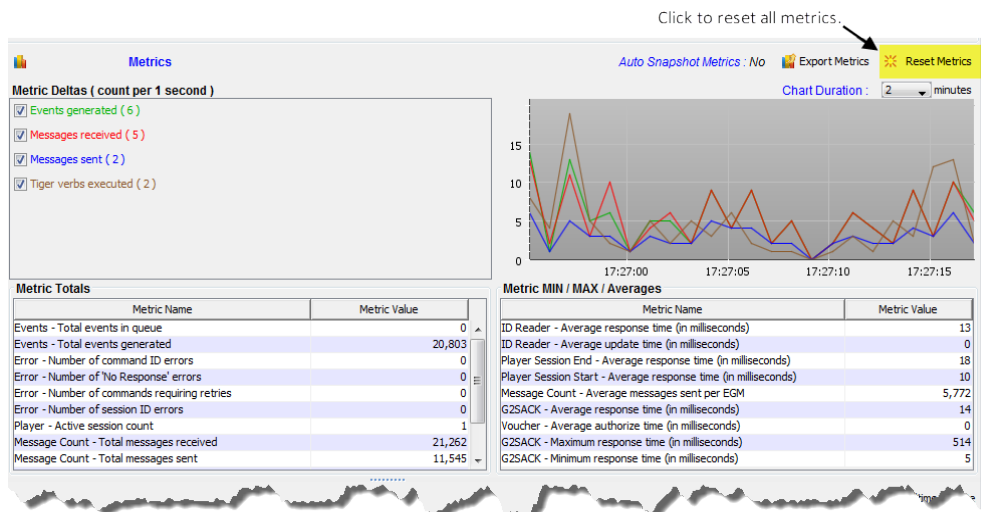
Click to reset all metrics.

Metrics

Auto Snapshot Metrics : No

Export Metrics

Reset Metrics

Metric Deltas ( count per 1 second )

Events generated ( 6 )
Messages received ( 5 )
Messages sent ( 2 )
Tiger verbs executed ( 2 )

Chart Duration : 2 minutes

15
10
5
0
17:27:00
17:27:05
17:27:10
17:27:15

Metric Totals

| Metric Name | Metric Value |
|---|---|
| Events - Total events in queue | 0 |
| Events - Total events generated | 20,803 |
| Error - Number of command ID errors | 0 |
| Error - Number of 'No Response' errors | 0 |
| Error - Number of commands requiring retries | 0 |
| Error - Number of session ID errors | 0 |
| Player - Active session count | 1 |
| Message Count - Total messages received | 21,262 |
| Message Count - Total messages sent | 11,545 |

Metric MIN / MAX / Averages

| Metric Name | Metric Value |
|---|---|
| ID Reader - Average response time (in milliseconds) | 13 |
| ID Reader - Average update time (in milliseconds) | 0 |
| Player Session End - Average response time (in milliseconds) | 18 |
| Player Session Start - Average response time (in milliseconds) | 10 |
| Message Count - Average messages sent per EGM | 5,772 |
| G2SACK - Average response time (in milliseconds) | 14 |
| Voucher - Average authorize time (in milliseconds) | 0 |
| G2SACK - Maximum response time (in milliseconds) | 514 |
| G2SACK - Minimum response time (in milliseconds) | 5 |